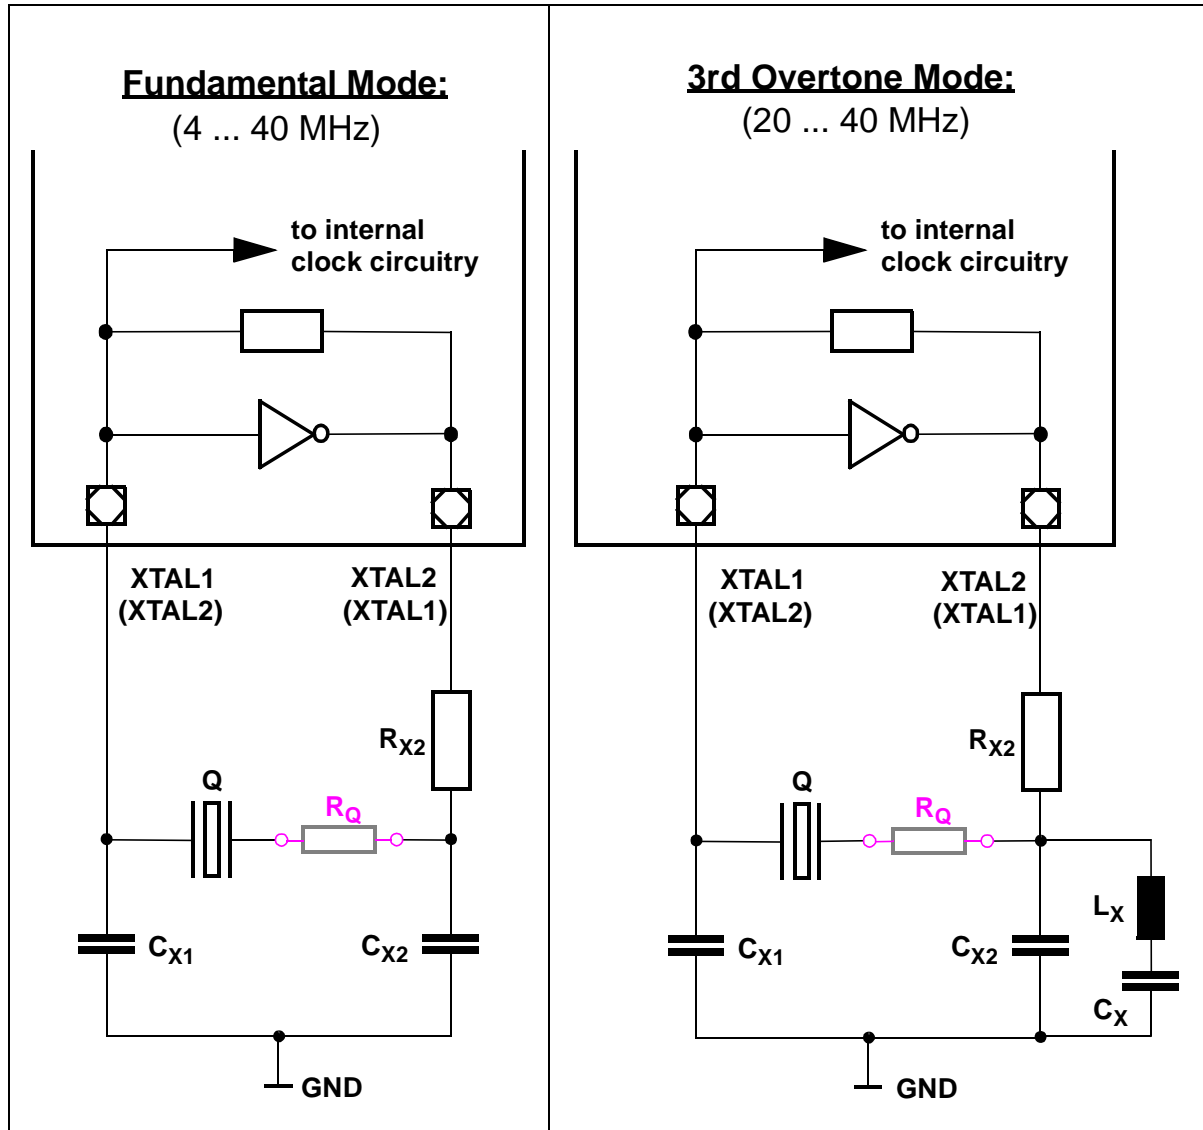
Fundamental Mode:
(4 ... 40 MHz)

to internal clock circuitry

XTAL1 (XTAL2)

XTAL2 (XTAL1)

$R_{X2}$

Q

$R_Q$

$C_{X1}$

$C_{X2}$

GND

3rd Overtone Mode:
(20 ... 40 MHz)

to internal clock circuitry

XTAL1 (XTAL2)

XTAL2 (XTAL1)

$R_{X2}$

Q

$R_Q$

$L_X$

$C_{X1}$

$C_{X2}$

$C_X$

GND